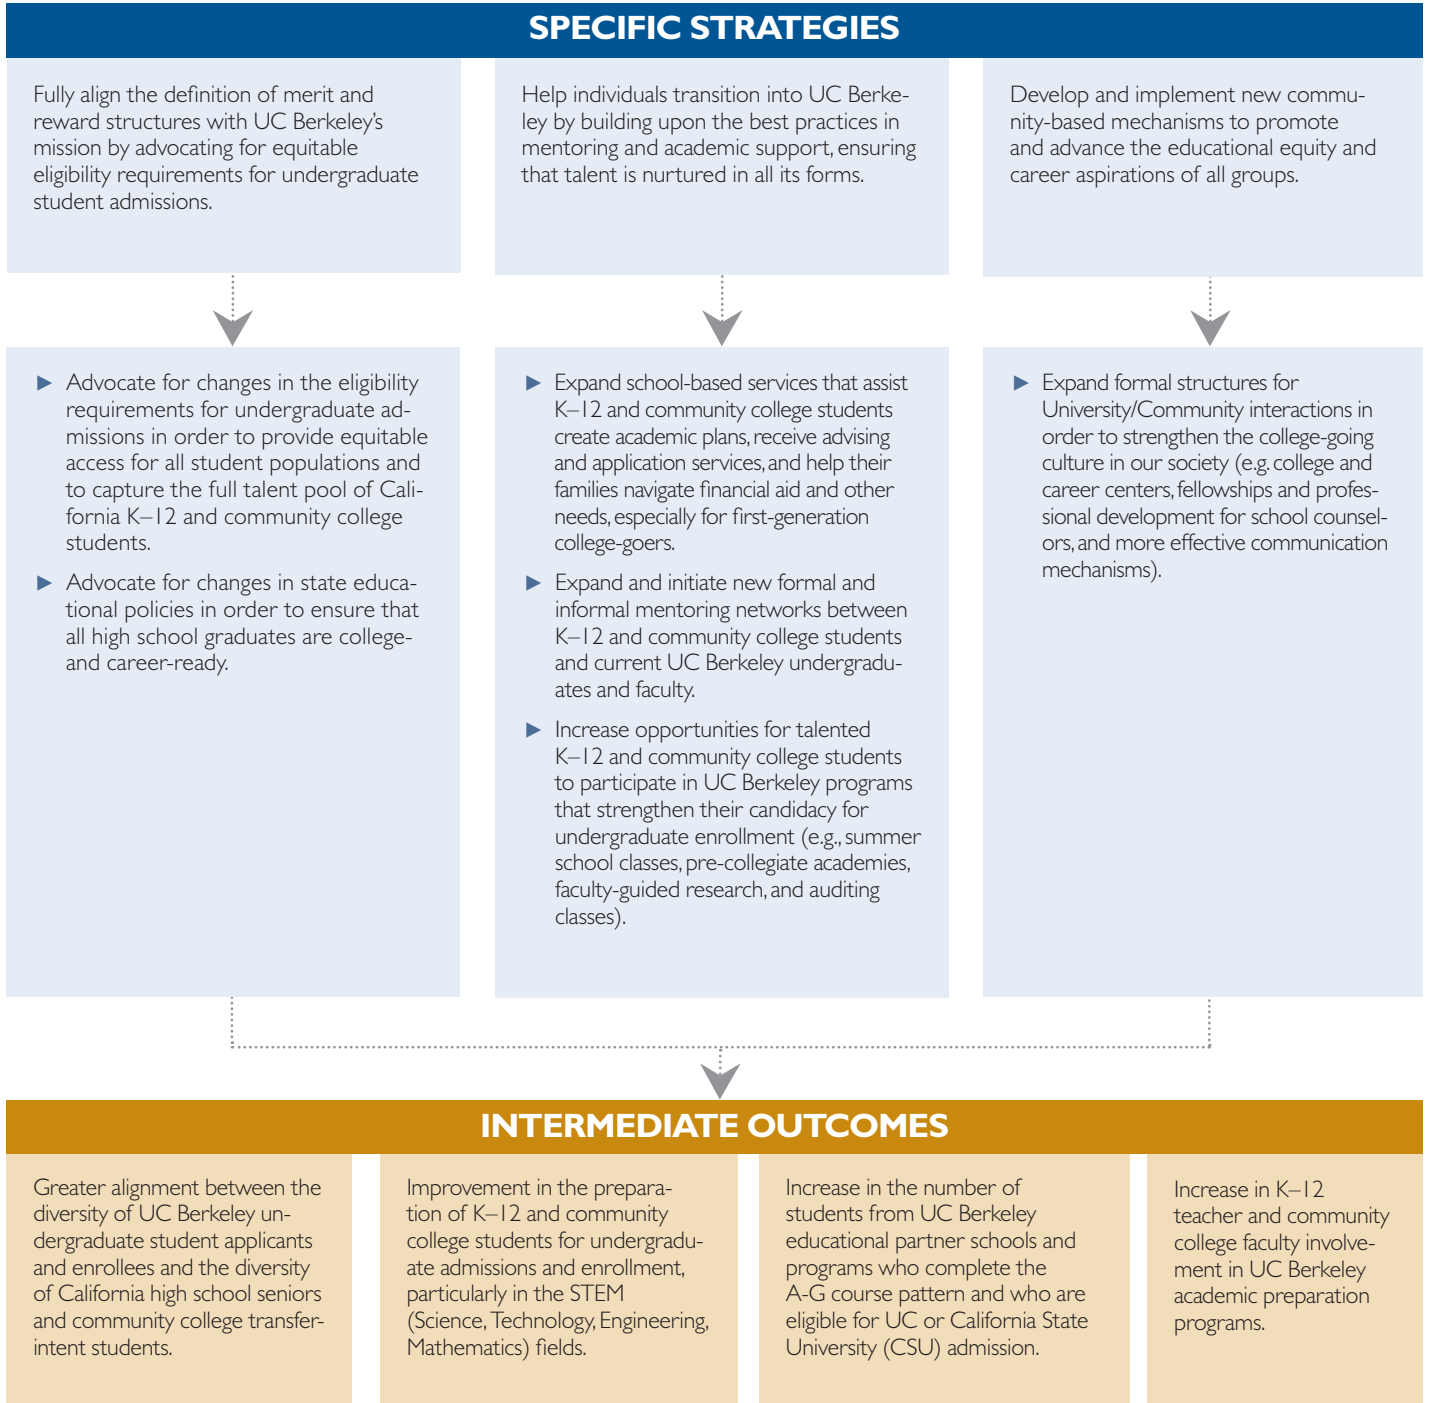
SPECIFIC STRATEGIES

Fully align the definition of merit and reward structures with UC Berkeley's mission by advocating for equitable eligibility requirements for undergraduate student admissions.

Help individuals transition into UC Berkeley by building upon the best practices in mentoring and academic support, ensuring that talent is nurtured in all its forms.

Develop and implement new community-based mechanisms to promote and advance the educational equity and career aspirations of all groups.

▶ Advocate for changes in the eligibility requirements for undergraduate admissions in order to provide equitable access for all student populations and to capture the full talent pool of California K–12 and community college students.

▶ Advocate for changes in state educational policies in order to ensure that all high school graduates are college- and career-ready.

▶ Expand school-based services that assist K–12 and community college students create academic plans, receive advising and application services, and help their families navigate financial aid and other needs, especially for first-generation college-goers.

▶ Expand and initiate new formal and informal mentoring networks between K–12 and community college students and current UC Berkeley undergraduates and faculty.

▶ Increase opportunities for talented K–12 and community college students to participate in UC Berkeley programs that strengthen their candidacy for undergraduate enrollment (e.g., summer school classes, pre-collegiate academies, faculty-guided research, and auditing classes).

▶ Expand formal structures for University/Community interactions in order to strengthen the college-going culture in our society (e.g. college and career centers, fellowships and professional development for school counselors, and more effective communication mechanisms).

INTERMEDIATE OUTCOMES

Greater alignment between the diversity of UC Berkeley undergraduate student applicants and enrollees and the diversity of California high school seniors and community college transfer-intent students.

Improvement in the preparation of K–12 and community college students for undergraduate admissions and enrollment, particularly in the STEM (Science, Technology, Engineering, Mathematics) fields.

Increase in the number of students from UC Berkeley educational partner schools and programs who complete the A-G course pattern and who are eligible for UC or California State University (CSU) admission.

Increase in K–12 teacher and community college faculty involvement in UC Berkeley academic preparation programs.